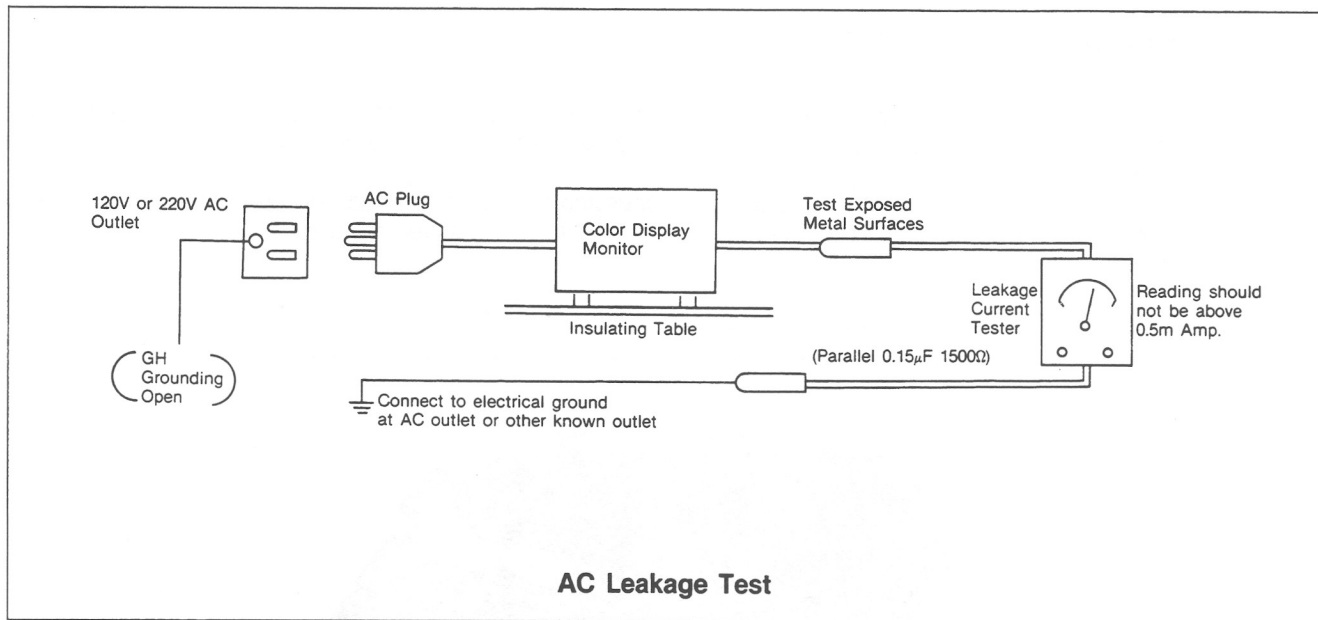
120V or 220V AC Outlet

AC Plug

Color Display Monitor

Test Exposed Metal Surfaces

Insulating Table

Leakage Current Tester

Reading should not be above 0.5m Amp.

(Parallel 0.15$\mu$F 1500$\Omega$)

GH Grounding Open

Connect to electrical ground at AC outlet or other known outlet

AC Leakage Test